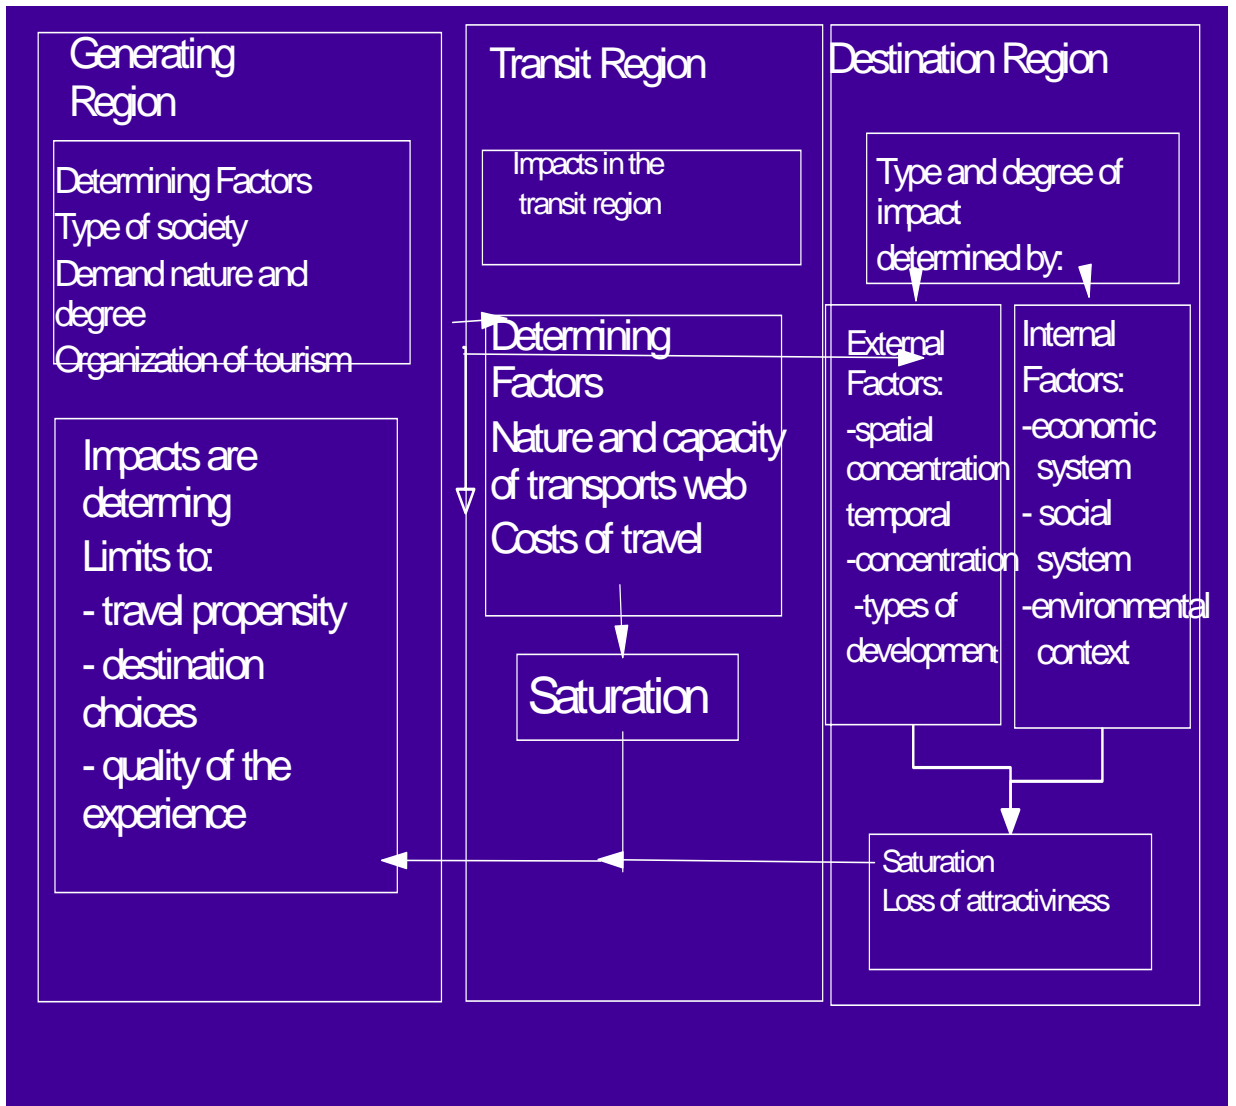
Generating Region

Determining Factors
Type of society
Demand nature and degree
Organization of tourism

Impacts are determing
Limits to:
- travel propensity
- destination choices
- quality of the experience

Transit Region

Impacts in the transit region

Determining Factors
Nature and capacity of transports web
Costs of travel

Saturation

Destination Region

Type and degree of impact
determined by:

External Factors:
-spatial concentration
temporal
-concentration
-types of development

Internal Factors:
-economic system
- social system
-environmental context

Saturation
Loss of attractiviness